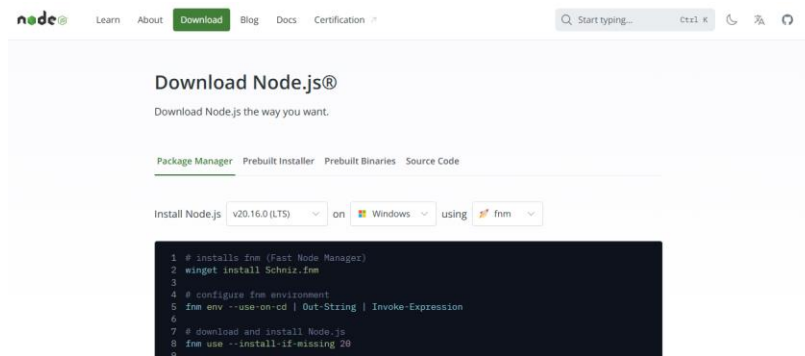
node

Learn About Download Blog Docs Certification

Start typing... Ctrl K

Download Node.js®

Download Node.js the way you want.

Package Manager Prebuilt Installer Prebuilt Binaries Source Code

Install Node.js v20.16.0 (LTS) on Windows using fnm

1 # installs fnm (Fast Node Manager)
2 winget install Schniz.fnm
3
4 # configure fnm environment
5 fnm env --use-on-cd | Out-String | Invoke-Expression
6
7 # download and install Node.js
8 fnm use --install-if-missing 20
9